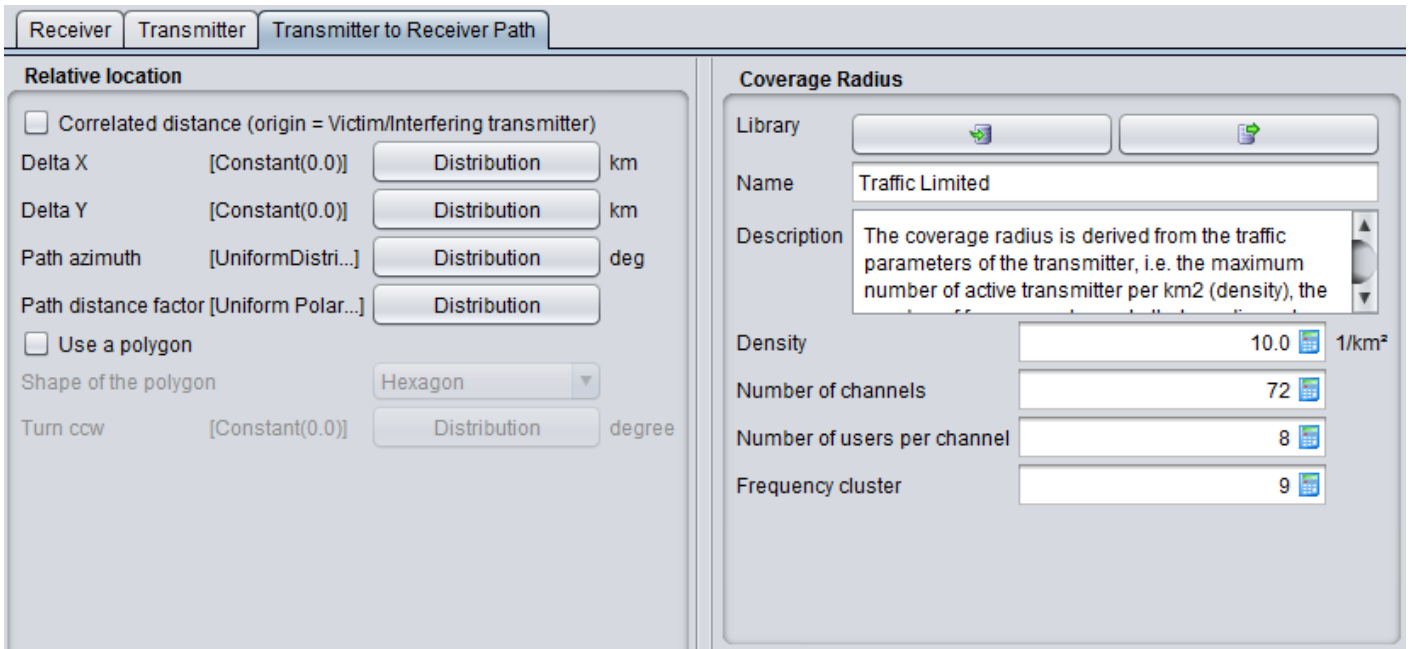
Receiver | Transmitter | Transmitter to Receiver Path

Relative location

Correlated distance (origin = Victim/Interfering transmitter)

Delta X [Constant(0.0)] Distribution km

Delta Y [Constant(0.0)] Distribution km

Path azimuth [UniformDistri...] Distribution deg

Path distance factor [Uniform Polar...] Distribution

Use a polygon

Shape of the polygon Hexagon

Turn ccw [Constant(0.0)] Distribution degree

Coverage Radius

Library

Name Traffic Limited

Description The coverage radius is derived from the traffic parameters of the transmitter, i.e. the maximum number of active transmitter per km2 (density), the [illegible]

Density 10.0 1/km²

Number of channels 72

Number of users per channel 8

Frequency cluster 9